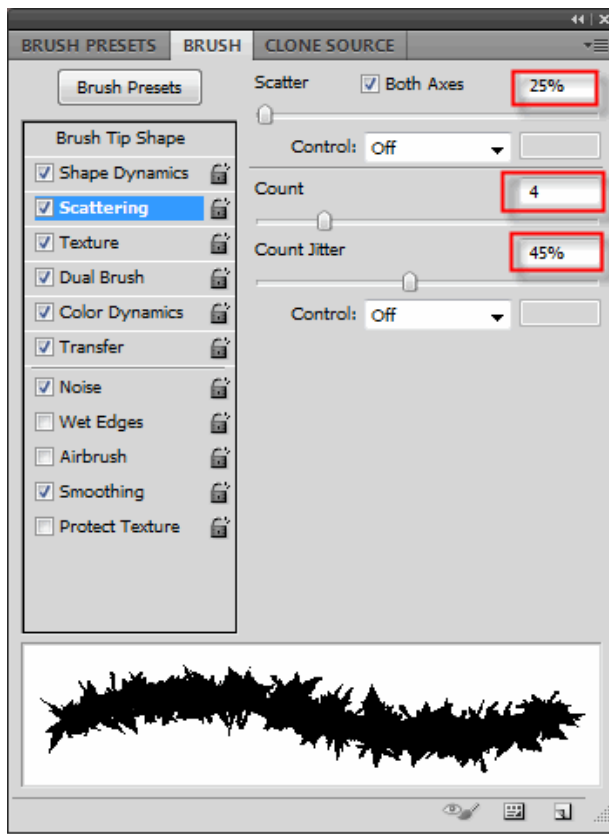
BRUSH PRESETS | BRUSH | CLONE SOURCE

Brush Presets

Brush Tip Shape
☑ Shape Dynamics
☑ Scattering
☑ Texture
☑ Dual Brush
☑ Color Dynamics
☑ Transfer
☑ Noise
☐ Wet Edges
☐ Airbrush
☑ Smoothing
☐ Protect Texture

Scatter ☑ Both Axes 25%

Control: Off

Count 4

Count Jitter 45%

Control: Off